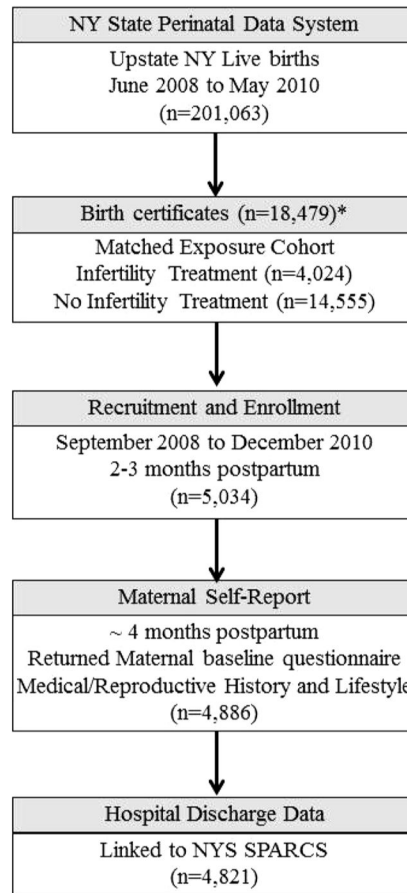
NY State Perinatal Data System

Upstate NY Live births
June 2008 to May 2010
(n=201,063)

Birth certificates (n=18,479)*

Matched Exposure Cohort
Infertility Treatment (n=4,024)
No Infertility Treatment (n=14,555)

Recruitment and Enrollment

September 2008 to December 2010
2-3 months postpartum
(n=5,034)

Maternal Self-Report

~ 4 months postpartum
Returned Maternal baseline questionnaire
Medical/Reproductive History and Lifestyle
(n=4,886)

Hospital Discharge Data

Linked to NYS SPARCS
(n=4,821)